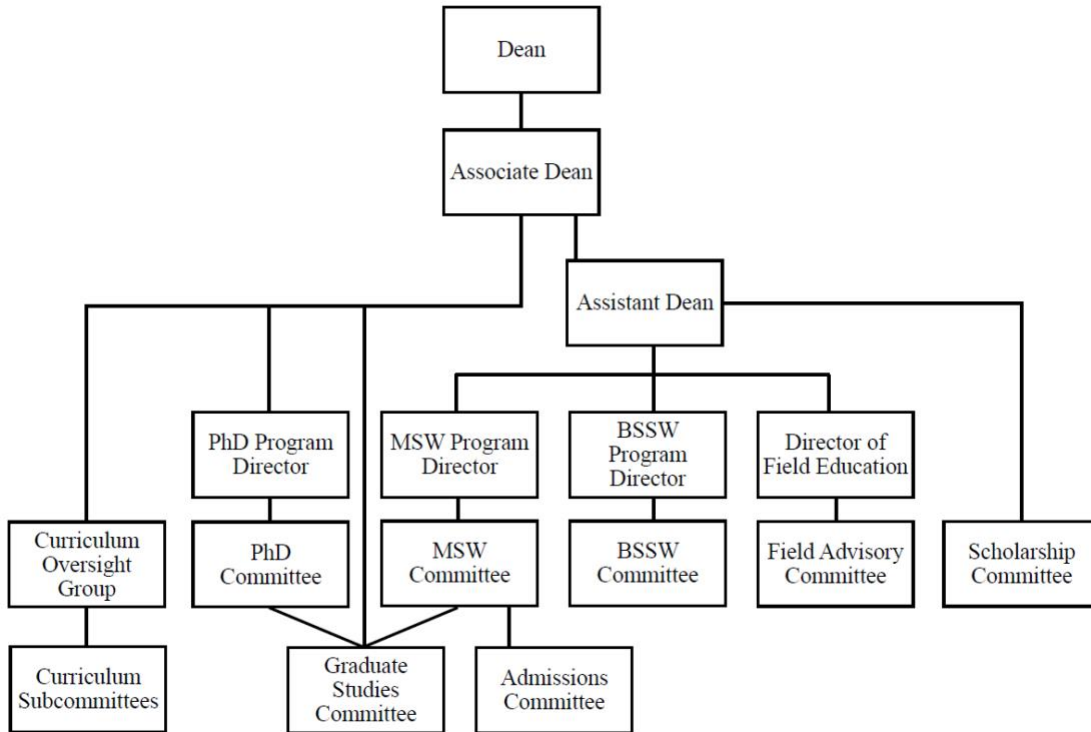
Dean

Associate Dean

Assistant Dean

PhD Program Director

MSW Program Director

BSSW Program Director

Director of Field Education

Curriculum Oversight Group

PhD Committee

MSW Committee

BSSW Committee

Field Advisory Committee

Scholarship Committee

Curriculum Subcommittees

Graduate Studies Committee

Admissions Committee